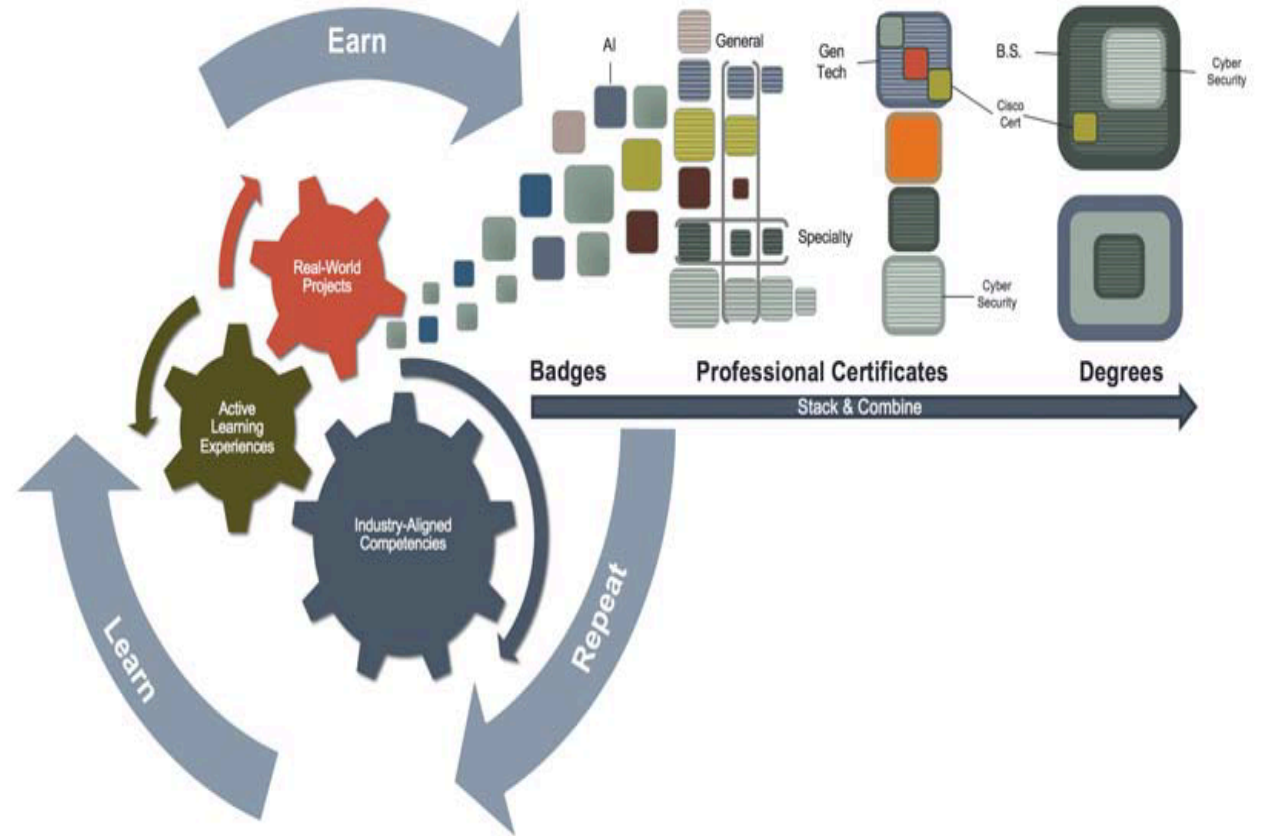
Earn

AI

General

Gen Tech

B.S.

Cyber Security

Cisco Cert

Specialty

Cyber Security

Real-World Projects

Active Learning Experiences

Industry-Aligned Competencies

Badges

Professional Certificates

Degrees

Stack & Combine

Repeat

Learn